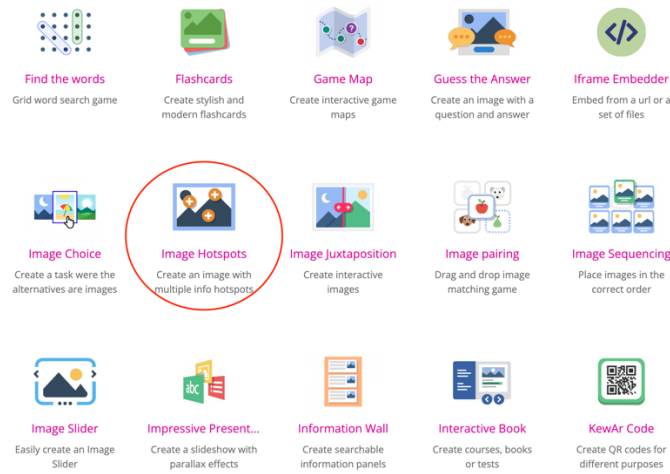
Find the words
Grid word search game

Flashcards
Create stylish and modern flashcards

Game Map
Create interactive game maps

Guess the Answer
Create an image with a question and answer

Iframe Embedder
Embed from a url or a set of files

Image Choice
Create a task were the alternatives are images

Image Hotspots
Create an image with multiple info hotspots

Image Juxtaposition
Create interactive images

Image pairing
Drag and drop image matching game

Image Sequencing
Place images in the correct order

Image Slider
Easily create an Image Slider

abc

Impressive Present...
Create a slideshow with parallax effects

Information Wall
Create searchable information panels

Interactive Book
Create courses, books or tests

KewAr Code
Create QR codes for different purposes